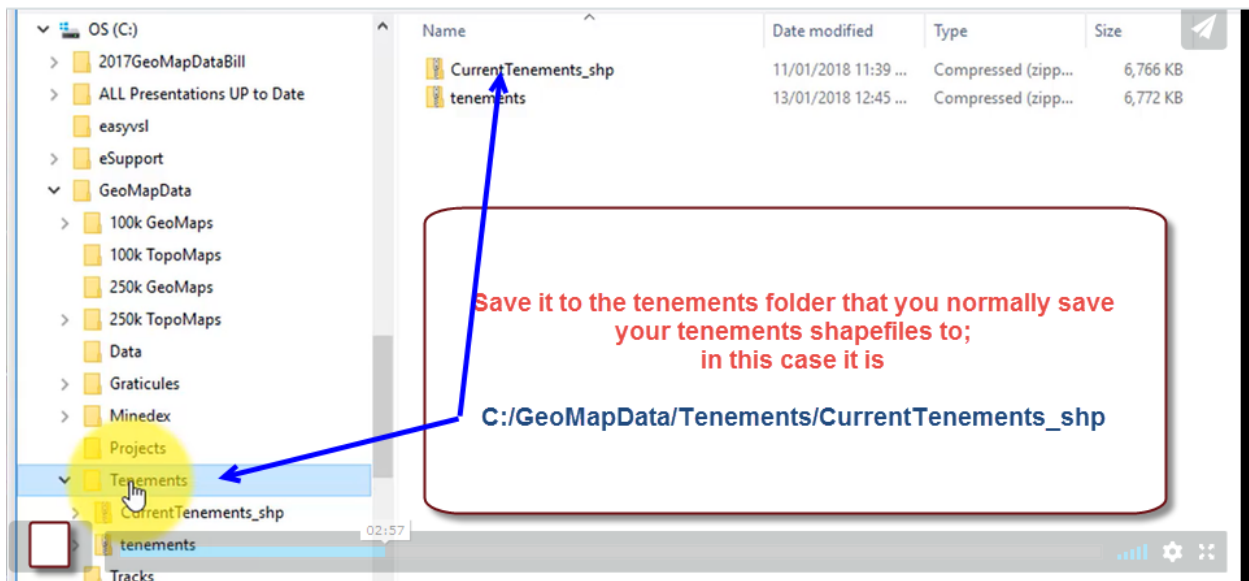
OS (C:)
2017GeoMapDataBill
ALL Presentations UP to Date
easyvsl
eSupport
GeoMapData
100k GeoMaps
100k TopoMaps
250k GeoMaps
250k TopoMaps
Data
Graticules
Minedex
Projects
Tenements
CurrentTenements_shp
tenements
Tracks

| Name | Date modified | Type | Size |
|---|---|---|---|
| CurrentTenements_shp | 11/01/2018 11:39 ... | Compressed (zipp... | 6,766 KB |
| tenements | 13/01/2018 12:45 ... | Compressed (zipp... | 6,772 KB |

Save it to the tenements folder that you normally save your tenements shapefiles to; in this case it is

C:/GeoMapData/Tenements/CurrentTenements_shp

02:57